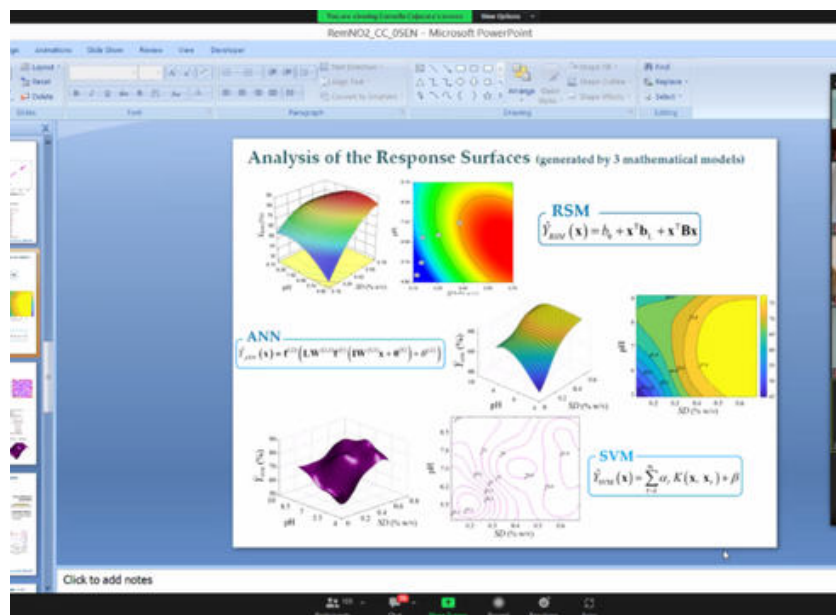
You are viewing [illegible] screen View Options

RemNO2_CC_0SEN - Microsoft PowerPoint

Animations Slide Show Review View Developer

Layout Reset Delete

Slides Font Paragraph Drawing Editing

Arrange Quick Styles

Find Replace Select

Analysis of the Response Surfaces (generated by 3 mathematical models)

RSM

$\hat{Y}_{RSM}(\mathbf{x}) = b_0 + \mathbf{x}^T\mathbf{b}_1 + \mathbf{x}^T\mathbf{B}\mathbf{x}$

ANN

$\hat{Y}_{ANN}(\mathbf{x}) = \mathbf{f}^{(2)}\left(\mathbf{LW}^{(2,1)}\mathbf{f}^{(1)}\left(\mathbf{IW}^{(1,1)}\mathbf{x} + \boldsymbol{\theta}^{(1)}\right) + \boldsymbol{\theta}^{(2)}\right)$

SVM

$\hat{Y}_{SVM}(\mathbf{x}) = \sum_{i=1}^{n} \alpha_i K(\mathbf{x}, \mathbf{x}_i) + \beta$

pH

SD (% w/v)

Click to add notes